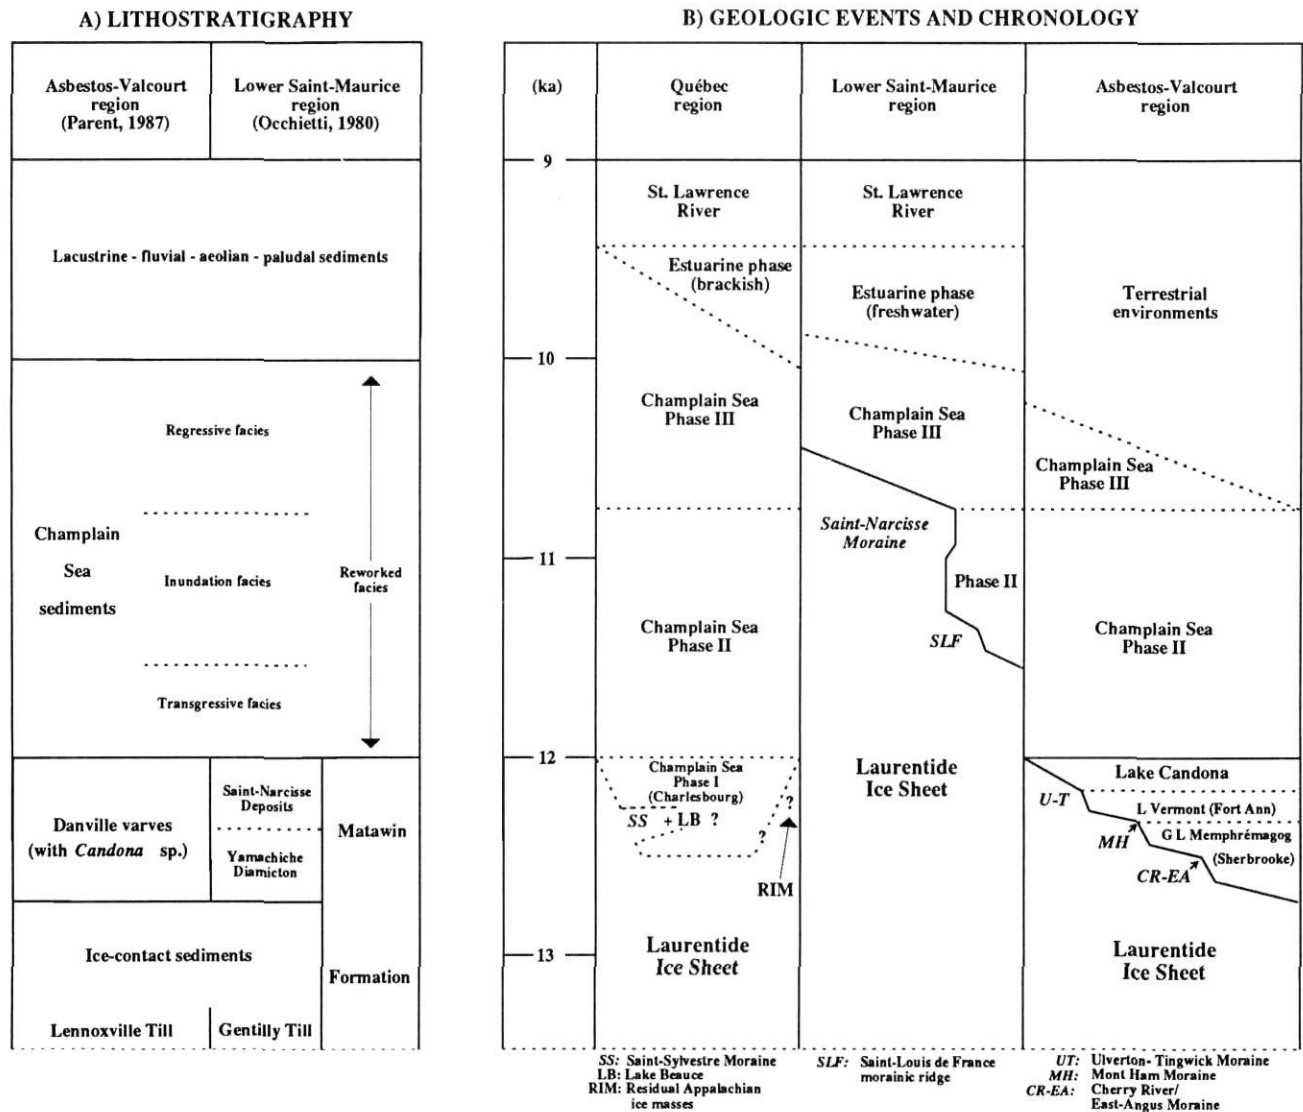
A) LITHOSTRATIGRAPHY

| Asbestos-Valcourt region (Parent, 1987) | Lower Saint-Maurice region (Occhietti, 1980) | |
|---|---|---|
| Lacustrine - fluvial - aeolian - paludal sediments | | |
| Champlain Sea sediments | Regressive facies / Inundation facies / Transgressive facies | Reworked facies |
| Danville varves (with *Candona* sp.) | Saint-Narcisse Deposits / Yamachiche Diamicton | Matawin |
| Ice-contact sediments | | Formation |
| Lennoxville Till | Gentilly Till | |

B) GEOLOGIC EVENTS AND CHRONOLOGY

(ka)

Québec region

Lower Saint-Maurice region

Asbestos-Valcourt region

9

10

11

12

13

St. Lawrence River

St. Lawrence River

Estuarine phase (brackish)

Estuarine phase (freshwater)

Terrestrial environments

Champlain Sea Phase III

Champlain Sea Phase III

Champlain Sea Phase III

Saint-Narcisse Moraine

Phase II

SLF

Champlain Sea Phase II

Champlain Sea Phase II

Champlain Sea Phase I (Charlesbourg)

SS + LB ?

?

?

RIM

Laurentide Ice Sheet

Lake Candona

U-T

L Vermont (Fort Ann)

MH

G L Memphrémagog (Sherbrooke)

CR-EA

Laurentide Ice Sheet

Laurentide Ice Sheet

SS: Saint-Sylvestre Moraine
LB: Lake Beauce
RIM: Residual Appalachian ice masses

SLF: Saint-Louis de France morainic ridge

UT: Ulverton- Tingwick Moraine
MH: Mont Ham Moraine
CR-EA: Cherry River/ East-Angus Moraine